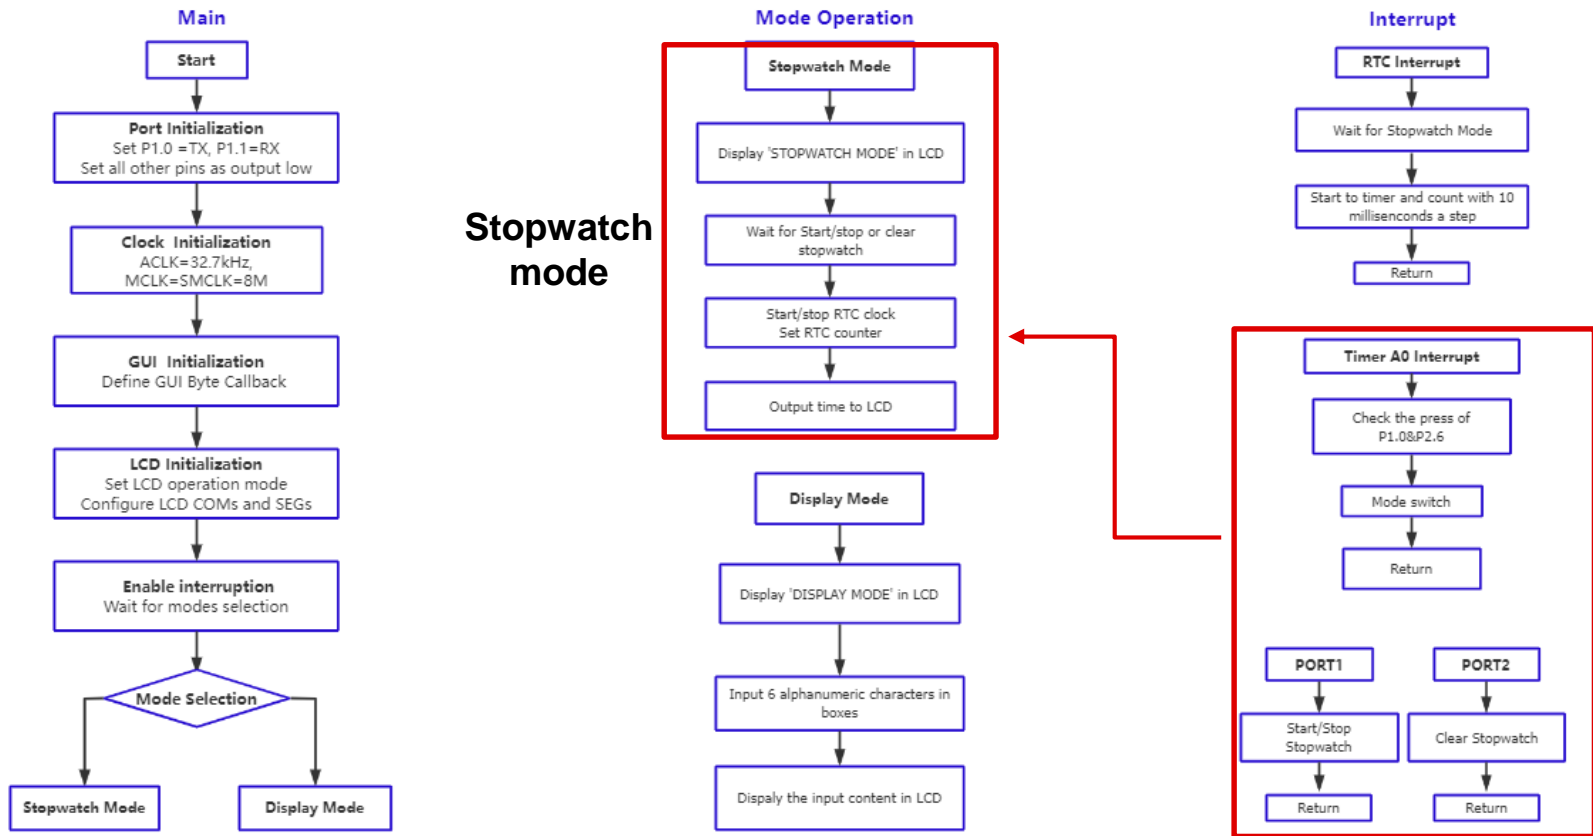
Main

Start

Port Initialization
Set P1.0 =TX, P1.1=RX
Set all other pins as output low

Clock Initialization
ACLK=32.7kHz,
MCLK=SMCLK=8M

GUI Initialization
Define GUI Byte Callback

LCD Initialization
Set LCD operation mode
Configure LCD COMs and SEGs

Enable interruption
Wait for modes selection

Mode Selection

Stopwatch Mode

Display Mode

Mode Operation

Stopwatch mode

Stopwatch Mode

Display 'STOPWATCH MODE' in LCD

Wait for Start/stop or clear stopwatch

Start/stop RTC clock
Set RTC counter

Output time to LCD

Display Mode

Display 'DISPLAY MODE' in LCD

Input 6 alphanumeric characters in boxes

Dispaly the input content in LCD

Interrupt

RTC Interrupt

Wait for Stopwatch Mode

Start to timer and count with 10 millisenconds a step

Return

Timer A0 Interrupt

Check the press of P1.0&P2.6

Mode switch

Return

PORT1

Start/Stop Stopwatch

Return

PORT2

Clear Stopwatch

Return